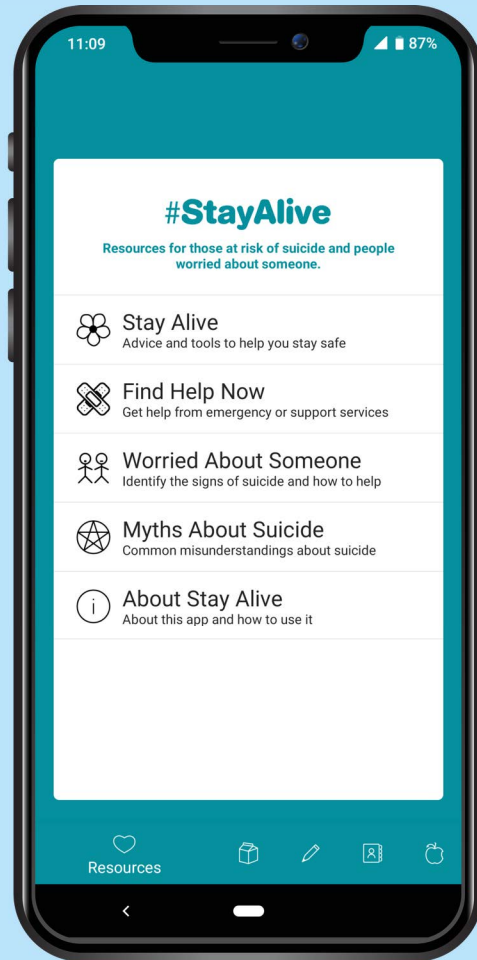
11:09

87%

#StayAlive

Resources for those at risk of suicide and people worried about someone.

Stay Alive
Advice and tools to help you stay safe

Find Help Now
Get help from emergency or support services

Worried About Someone
Identify the signs of suicide and how to help

Myths About Suicide
Common misunderstandings about suicide

About Stay Alive
About this app and how to use it

Resources